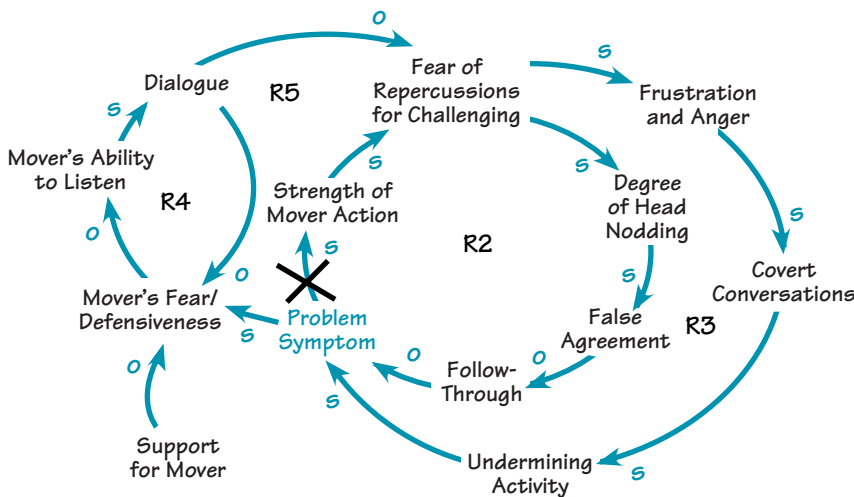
Dialogue

R5

o

Fear of Repercussions for Challenging

s

Frustration and Anger

s

Mover's Ability to Listen

R4

Strength of Mover Action

s

s

Degree of Head Nodding

s

o

R2

Covert Conversations

s

o

Mover's Fear/ Defensiveness

s

Problem Symptom

s

False Agreement

R3

o

o

Follow-Through

o

s

Support for Mover

Undermining Activity

s